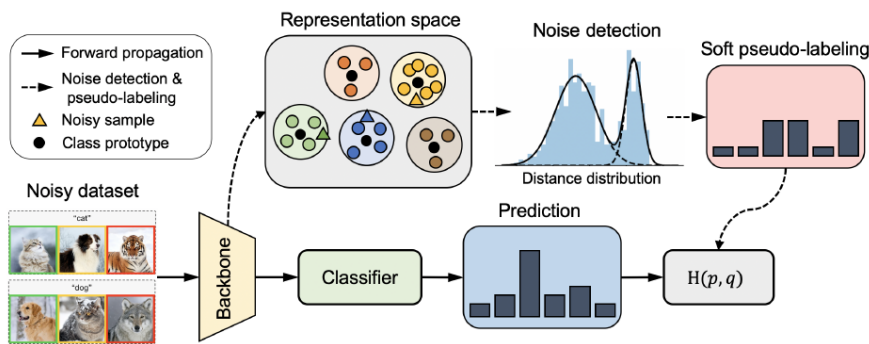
Forward propagation
Noise detection & pseudo-labeling
Noisy sample
Class prototype

Representation space

Noise detection

Distance distribution

Soft pseudo-labeling

Noisy dataset

"cat"

"dog"

Backbone

Classifier

Prediction

$H(p, q)$